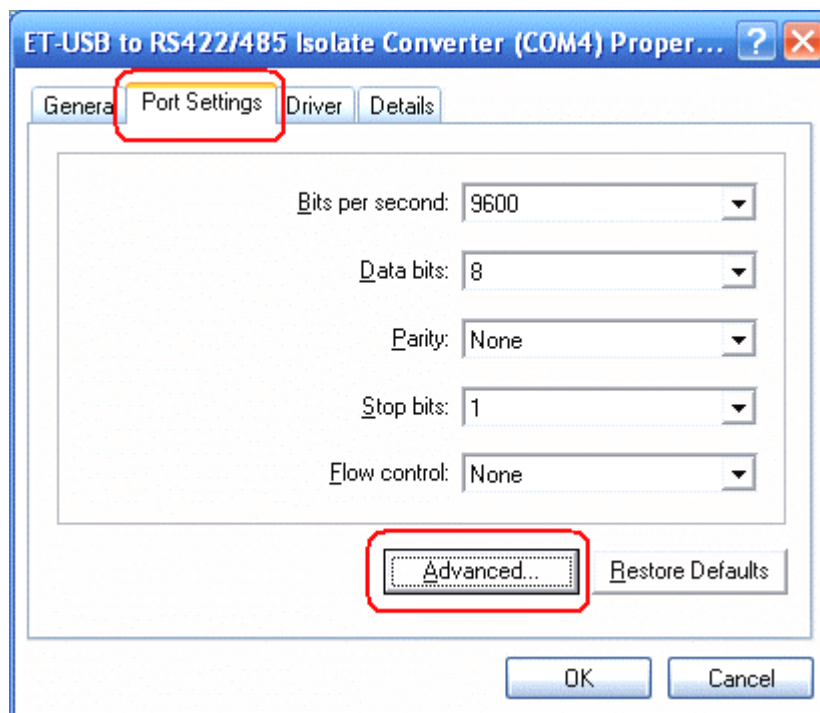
ET-USB to RS422/485 Isolate Converter (COM4) Proper... ? X

Genera | Port Settings | Driver | Details

Bits per second: 9600

Data bits: 8

Parity: None

Stop bits: 1

Flow control: None

Advanced... | Restore Defaults

OK | Cancel